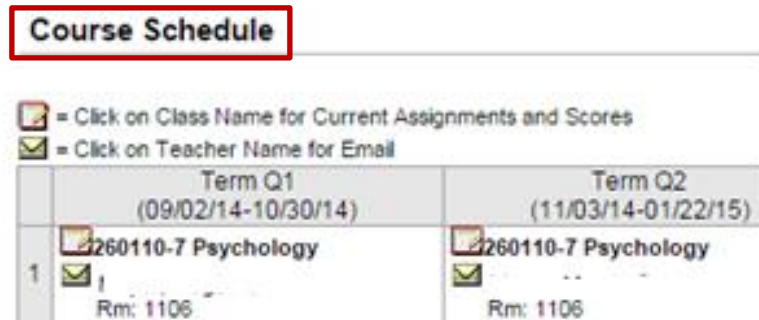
Course Schedule

= Click on Class Name for Current Assignments and Scores
= Click on Teacher Name for Email

| | Term Q1 (09/02/14-10/30/14) | Term Q2 (11/03/14-01/22/15) |
|---|---|---|
| 1 | 260110-7 Psychology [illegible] Rm: 1106 | 260110-7 Psychology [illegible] Rm: 1106 |